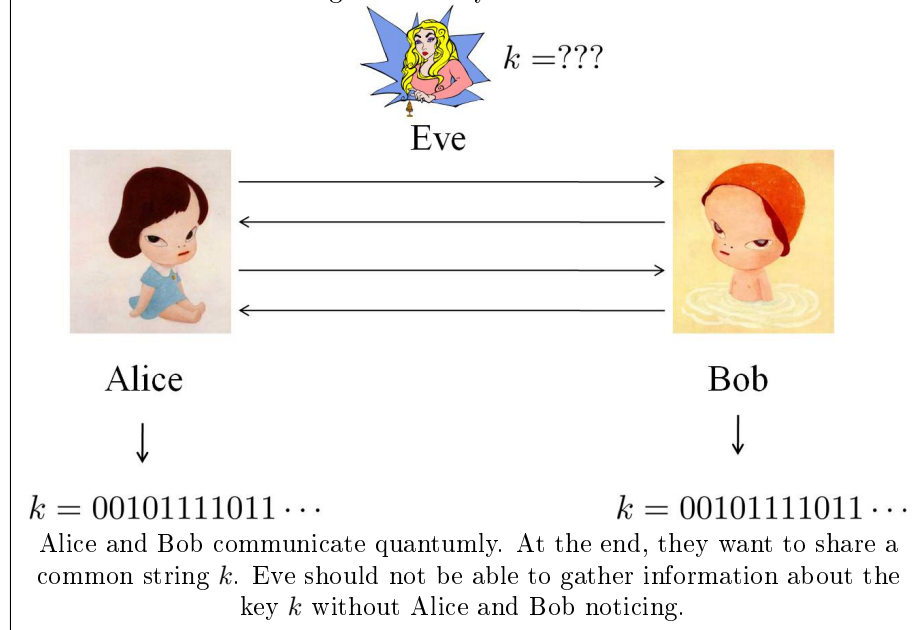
$k = ???$

Eve

Alice

Bob

$\downarrow$

$\downarrow$

$k = 00101111011\cdots$

$k = 00101111011\cdots$

Alice and Bob communicate quantumly. At the end, they want to share a common string $k$. Eve should not be able to gather information about the key $k$ without Alice and Bob noticing.